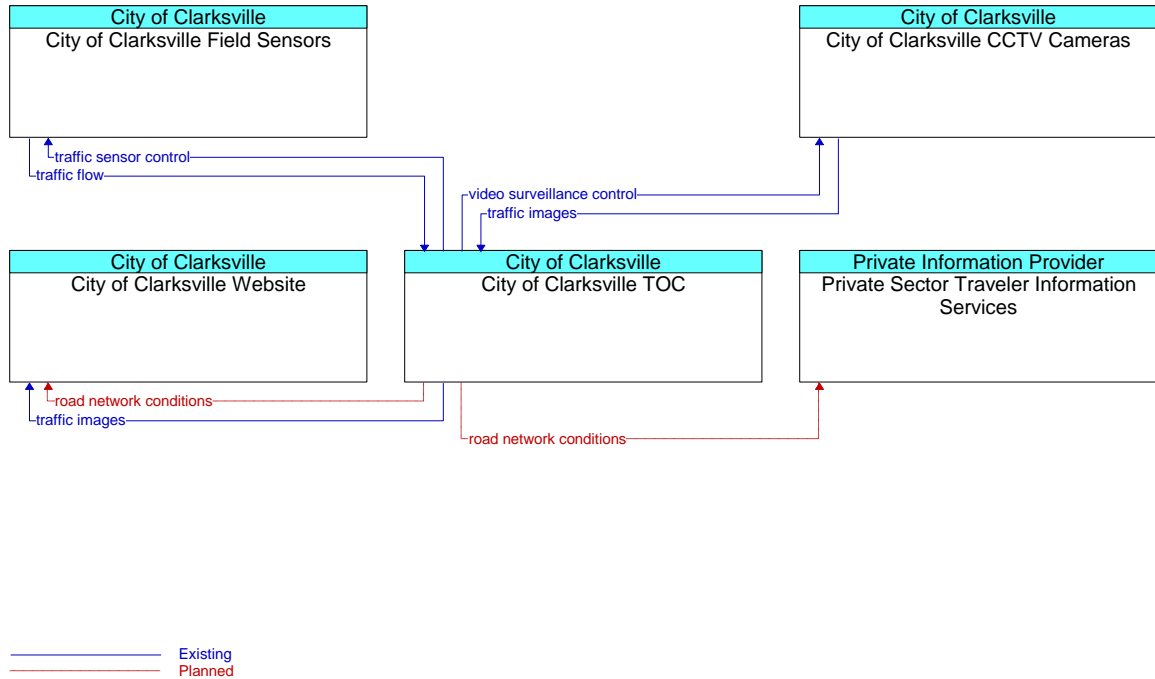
City of Clarksville
City of Clarksville Field Sensors

City of Clarksville
City of Clarksville CCTV Cameras

traffic sensor control
traffic flow
video surveillance control
traffic images

City of Clarksville
City of Clarksville Website

City of Clarksville
City of Clarksville TOC

Private Information Provider
Private Sector Traveler Information Services

road network conditions
traffic images
road network conditions

Existing
Planned